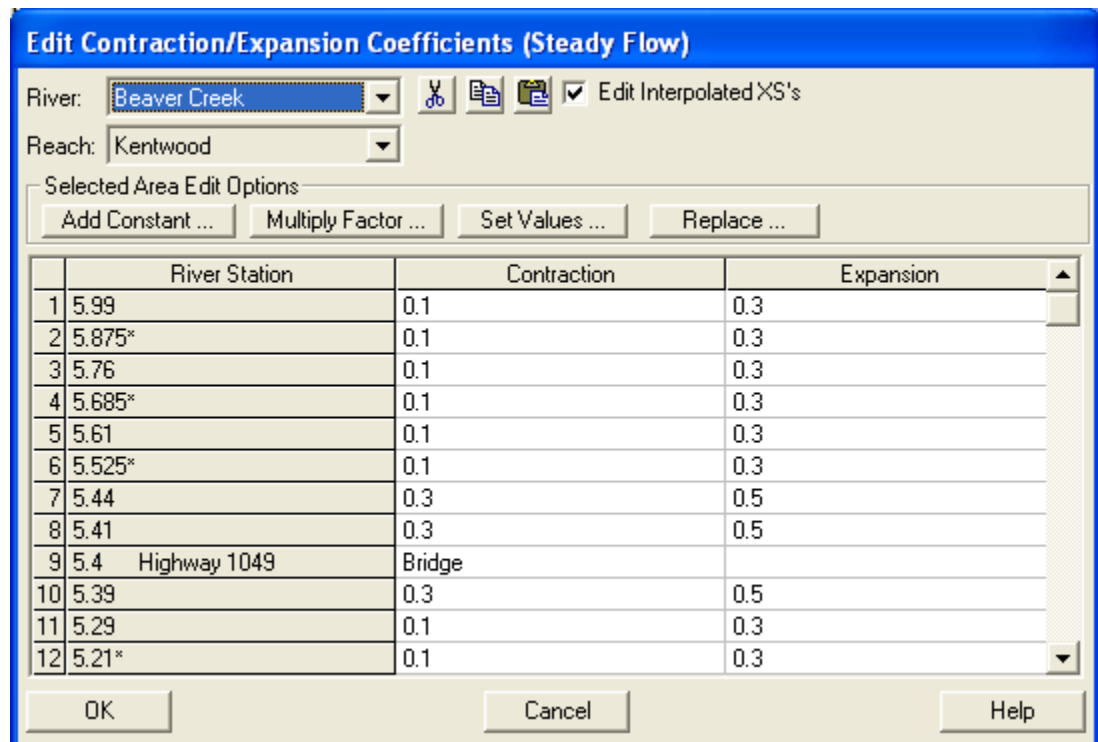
Edit Contraction/Expansion Coefficients (Steady Flow)

River: Beaver Creek

Edit Interpolated XS's

Reach: Kentwood

Selected Area Edit Options

Add Constant ... Multiply Factor ... Set Values ... Replace ...

| | River Station | Contraction | Expansion |
|---|---|---|---|
| 1 | 5.99 | 0.1 | 0.3 |
| 2 | 5.875* | 0.1 | 0.3 |
| 3 | 5.76 | 0.1 | 0.3 |
| 4 | 5.685* | 0.1 | 0.3 |
| 5 | 5.61 | 0.1 | 0.3 |
| 6 | 5.525* | 0.1 | 0.3 |
| 7 | 5.44 | 0.3 | 0.5 |
| 8 | 5.41 | 0.3 | 0.5 |
| 9 | 5.4 Highway 1049 | Bridge | |
| 10 | 5.39 | 0.3 | 0.5 |
| 11 | 5.29 | 0.1 | 0.3 |
| 12 | 5.21* | 0.1 | 0.3 |

OK Cancel Help